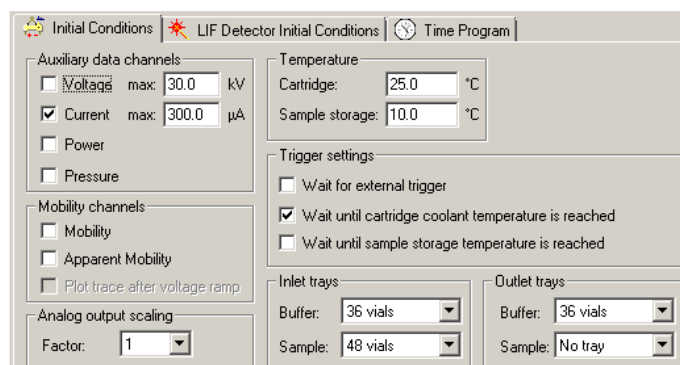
Initial Conditions | LIF Detector Initial Conditions | Time Program

Auxiliary data channels
Voltage max: 30.0 kV
Current max: 300.0 µA
Power
Pressure

Mobility channels
Mobility
Apparent Mobility
Plot trace after voltage ramp

Analog output scaling
Factor: 1

Temperature
Cartridge: 25.0 °C
Sample storage: 10.0 °C

Trigger settings
Wait for external trigger
Wait until cartridge coolant temperature is reached
Wait until sample storage temperature is reached

Inlet trays
Buffer: 36 vials
Sample: 48 vials

Outlet trays
Buffer: 36 vials
Sample: No tray